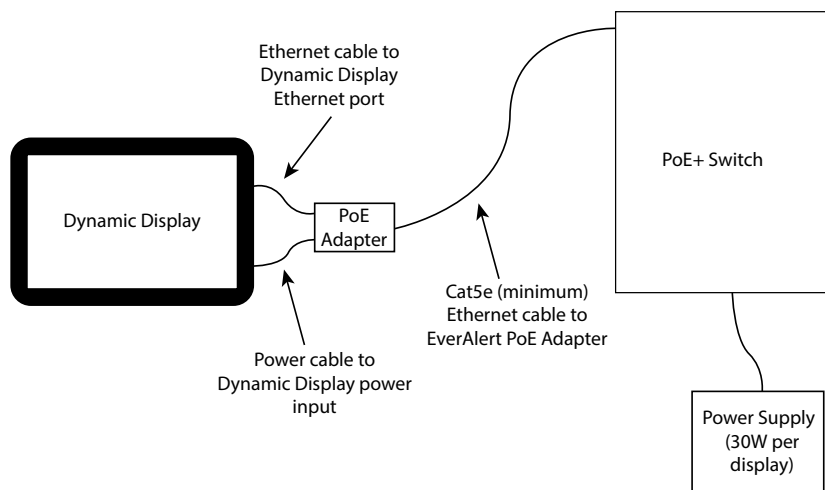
Ethernet cable to Dynamic Display Ethernet port

Dynamic Display

PoE Adapter

PoE+ Switch

Cat5e (minimum) Ethernet cable to EverAlert PoE Adapter

Power cable to Dynamic Display power input

Power Supply (30W per display)